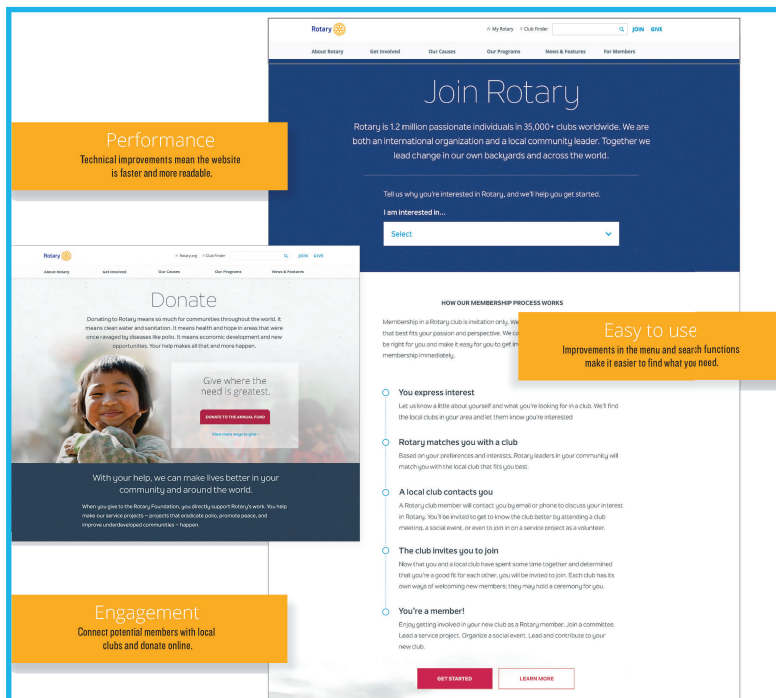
Rotary
My Rotary
Club Finder
JOIN
GIVE
About Rotary
Get Involved
Our Causes
Our Programs
News & Features
For Members

Join Rotary

Rotary is 1.2 million passionate individuals in 35,000+ clubs worldwide. We are both an international organization and a local community leader. Together we lead change in our own backyards and across the world.

Tell us why you're interested in Rotary, and we'll help you get started.

I am interested in...

Select

Performance
Technical improvements mean the website is faster and more readable.

Rotary
Rotary.org
Club Finder
JOIN
GIVE
About Rotary
Get Involved
Our Causes
Our Programs
News & Features

Donate

Donating to Rotary means so much for communities throughout the world. It means clean water and sanitation. It means health and hope in areas that were once ravaged by diseases like polio. It means economic development and new opportunities. Your help makes all that and more happen.

Give where the need is greatest.

DONATE TO THE ANNUAL FUND

View more ways to give

With your help, we can make lives better in your community and around the world.

When you give to the Rotary Foundation, you directly support Rotary's work. You help make our service projects – projects that eradicate polio, promote peace, and improve underdeveloped communities – happen.

HOW OUR MEMBERSHIP PROCESS WORKS

Membership in a Rotary club is invitation only. We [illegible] that best fits your passion and perspective. We ca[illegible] be right for you and make it easy for you to get in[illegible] membership immediately.

Easy to use
Improvements in the menu and search functions make it easier to find what you need.

You express interest
Let us know a little about yourself and what you're looking for in a club. We'll find the local clubs in your area and let them know you're interested.

Rotary matches you with a club
Based on your preferences and interests, Rotary leaders in your community will match you with the local club that fits you best.

A local club contacts you
A Rotary club member will contact you by email or phone to discuss your interest in Rotary. You'll be invited to get to know the club better by attending a club meeting, a social event, or even to join in on a service project as a volunteer.

The club invites you to join
Now that you and a local club have spent some time together and determined that you're a good fit for each other, you will be invited to join. Each club has its own ways of welcoming new members; they may hold a ceremony for you.

You're a member!
Enjoy getting involved in your new club as a Rotary member. Join a committee. Lead a service project. Organize a social event. Lead and contribute to your new club.

Engagement
Connect potential members with local clubs and donate online.

GET STARTED
LEARN MORE